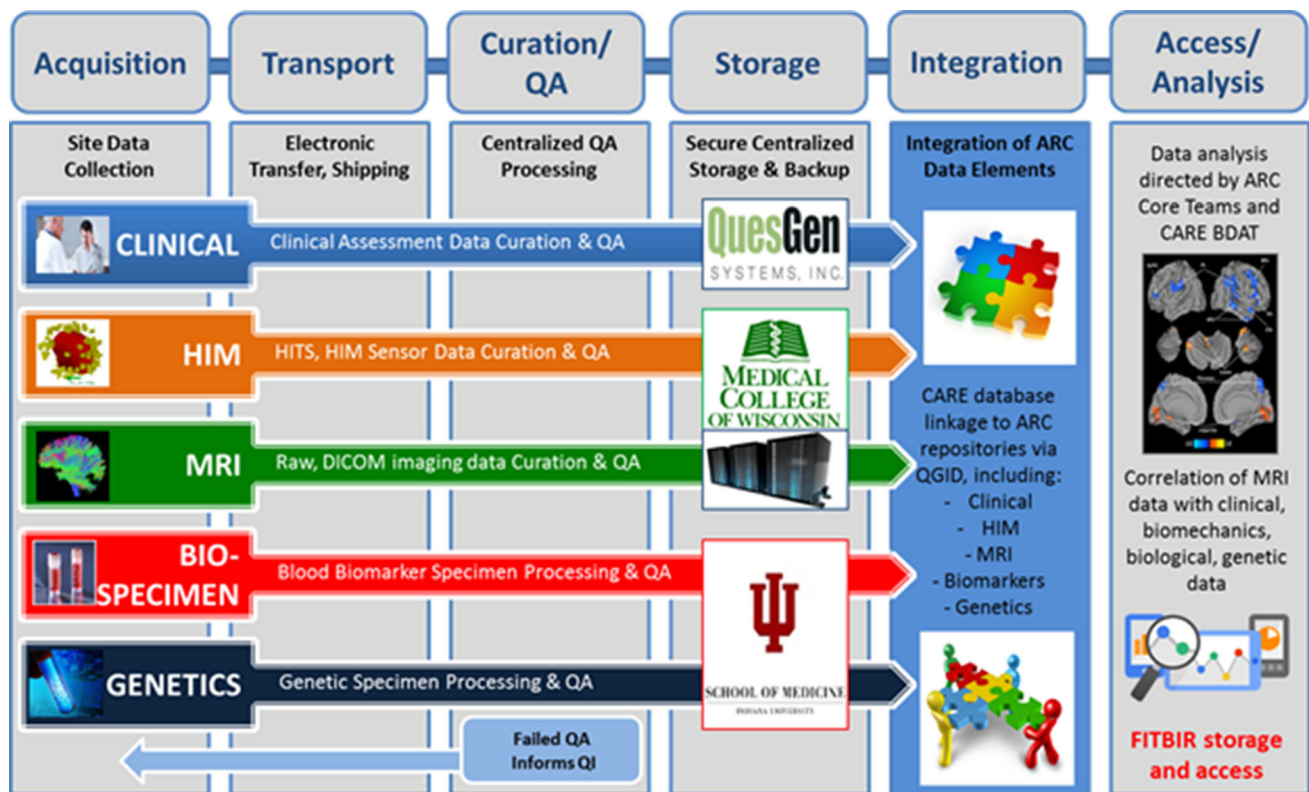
Acquisition

Transport

Curation/ QA

Storage

Integration

Access/ Analysis

Site Data Collection

Electronic Transfer, Shipping

Centralized QA Processing

Secure Centralized Storage & Backup

Integration of ARC Data Elements

Data analysis directed by ARC Core Teams and CARE BDAT

CLINICAL

Clinical Assessment Data Curation & QA

QuesGen SYSTEMS, INC.

HIM

HITS, HIM Sensor Data Curation & QA

MEDICAL COLLEGE OF WISCONSIN

MRI

Raw, DICOM imaging data Curation & QA

BIO-SPECIMEN

Blood Biomarker Specimen Processing & QA

GENETICS

Genetic Specimen Processing & QA

SCHOOL OF MEDICINE
INDIANA UNIVERSITY

CARE database linkage to ARC repositories via QGID, including:
- Clinical
- HIM
- MRI
- Biomarkers
- Genetics

Correlation of MRI data with clinical, biomechanics, biological, genetic data

Failed QA Informs QI

FITBIR storage and access